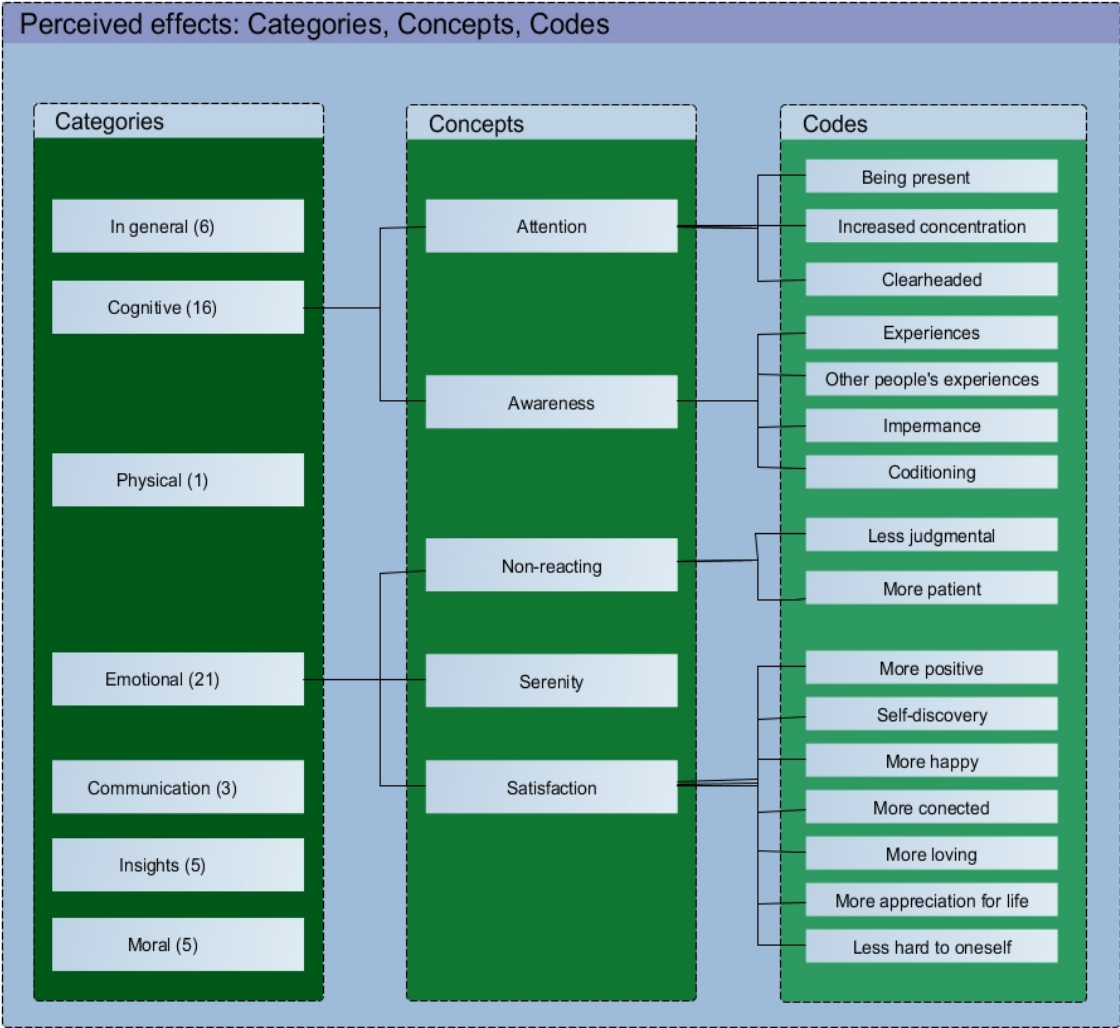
Perceived effects: Categories, Concepts, Codes

Categories

In general (6)

Cognitive (16)

Physical (1)

Emotional (21)

Communication (3)

Insights (5)

Moral (5)

Concepts

Attention

Awareness

Non-reacting

Serenity

Satisfaction

Codes

Being present

Increased concentration

Clearheaded

Experiences

Other people's experiences

Impermance

Coditioning

Less judgmental

More patient

More positive

Self-discovery

More happy

More conected

More loving

More appreciation for life

Less hard to oneself